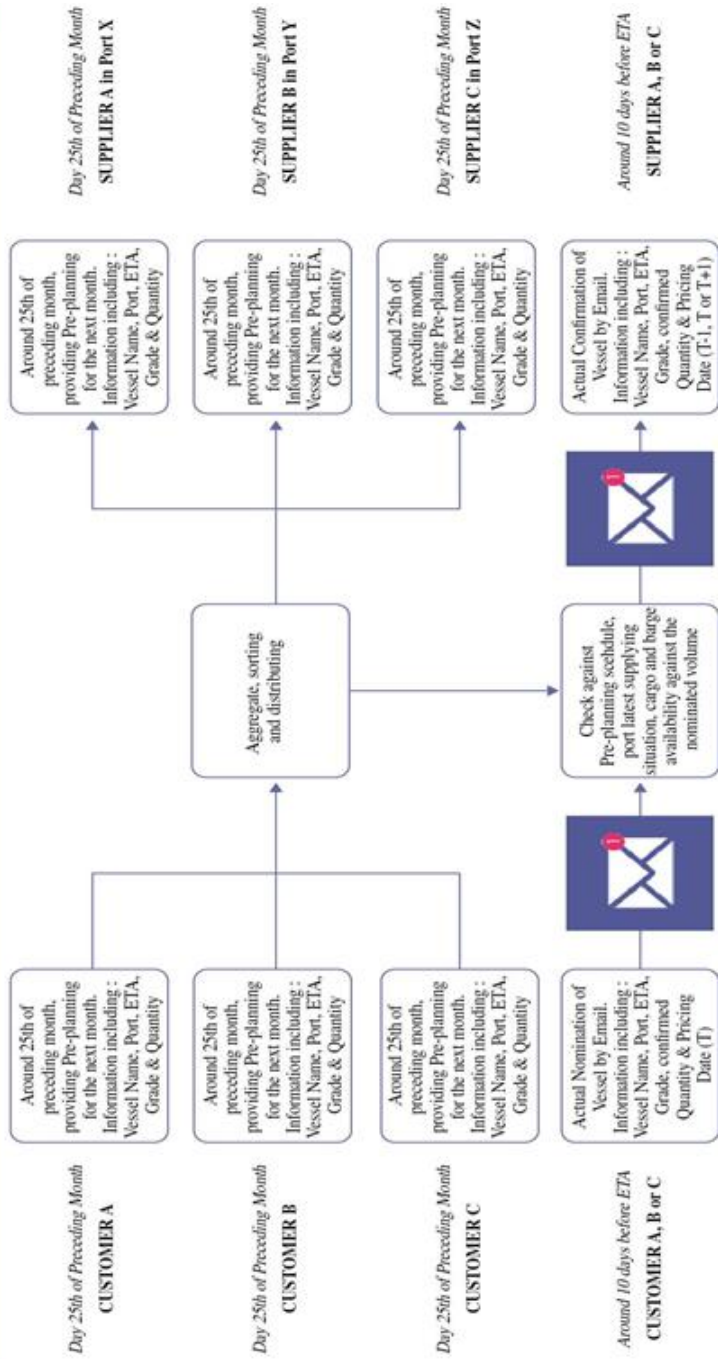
Day 25th of Preceding Month
CUSTOMER A

Around 25th of preceding month, providing Pre-planning for the next month. Information including : Vessel Name, Port, ETA, Grade & Quantity

Day 25th of Preceding Month
CUSTOMER B

Around 25th of preceding month, providing Pre-planning for the next month. Information including : Vessel Name, Port, ETA, Grade & Quantity

Day 25th of Preceding Month
CUSTOMER C

Around 25th of preceding month, providing Pre-planning for the next month. Information including : Vessel Name, Port, ETA, Grade & Quantity

Around 10 days before ETA
CUSTOMER A, B or C

Actual Nomination of Vessel by Email. Information including : Vessel Name, Port, ETA, Grade, confirmed Quantity & Pricing Date (T)

Aggregate, sorting and distributing

Check against Pre-planning scehdule, port latest supplying situation, cargo and barge availability against the nominated volume

Around 25th of preceding month, providing Pre-planning for the next month. Information including : Vessel Name, Port, ETA, Grade & Quantity

Day 25th of Preceding Month
SUPPLIER A in Port X

Around 25th of preceding month, providing Pre-planning for the next month. Information including : Vessel Name, Port, ETA, Grade & Quantity

Day 25th of Preceding Month
SUPPLIER B in Port Y

Around 25th of preceding month, providing Pre-planning for the next month. Information including : Vessel Name, Port, ETA, Grade & Quantity

Day 25th of Preceding Month
SUPPLIER C in Port Z

Actual Confirmation of Vessel by Email. Information including : Vessel Name, Port, ETA, Grade, confirmed Quantity & Pricing Date (T-1, T or T+1)

Around 10 days before ETA
SUPPLIER A, B or C